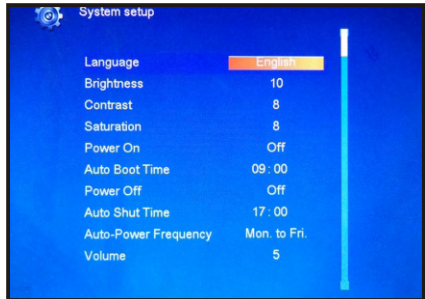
System setup

| | |
|---|---|
| Language | English |
| Brightness | 10 |
| Contrast | 8 |
| Saturation | 8 |
| Power On | Off |
| Auto Boot Time | 09 : 00 |
| Power Off | Off |
| Auto Shut Time | 17 : 00 |
| Auto-Power Frequency | Mon. to Fri. |
| Volume | 5 |